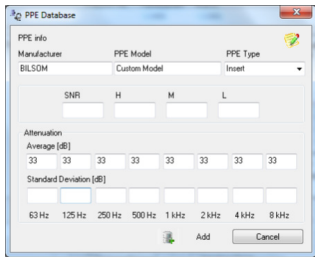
PPE Database

PPE info

Manufacturer
BILSOM

PPE Model
Custom Model

PPE Type
Insert

SNR H M L

Attenuation

Average [dB]

| 33 | 33 | 33 | 33 | 33 | 33 | 33 | 33 |
|---|---|---|---|---|---|---|---|

Standard Deviation [dB]

| 63 Hz | 125 Hz | 250 Hz | 500 Hz | 1 kHz | 2 kHz | 4 kHz | 8 kHz |
|---|---|---|---|---|---|---|---|

Add

Cancel